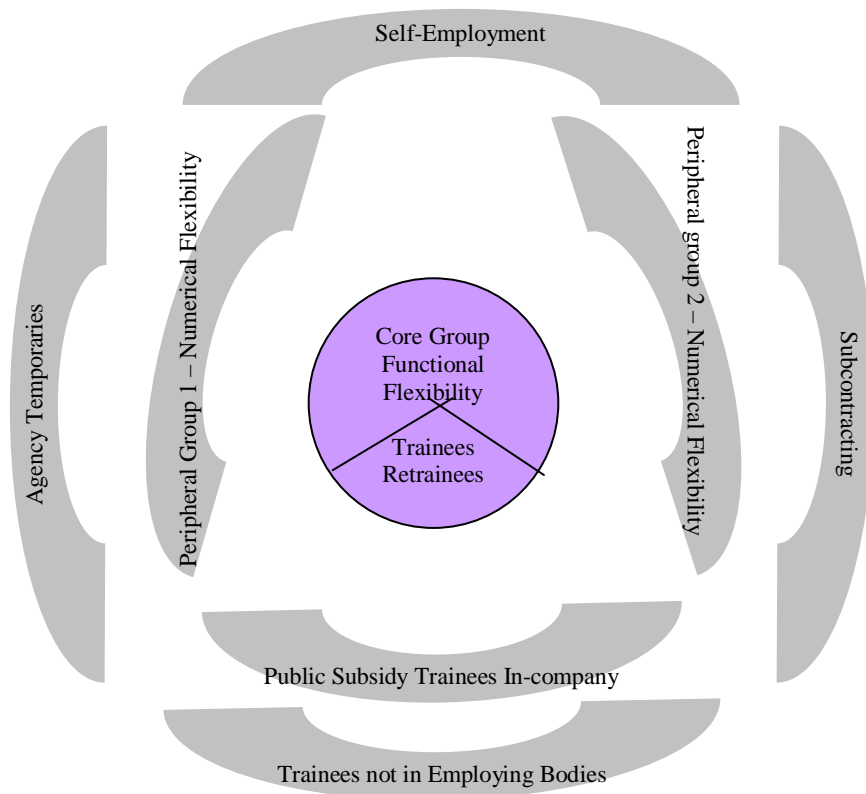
Self-Employment

Agency Temporaries

Peripheral Group 1 – Numerical Flexibility

Core Group
Functional
Flexibility

Trainees
Retrainees

Peripheral group 2 – Numerical Flexibility

Subcontracting

Public Subsidy Trainees In-company

Trainees not in Employing Bodies